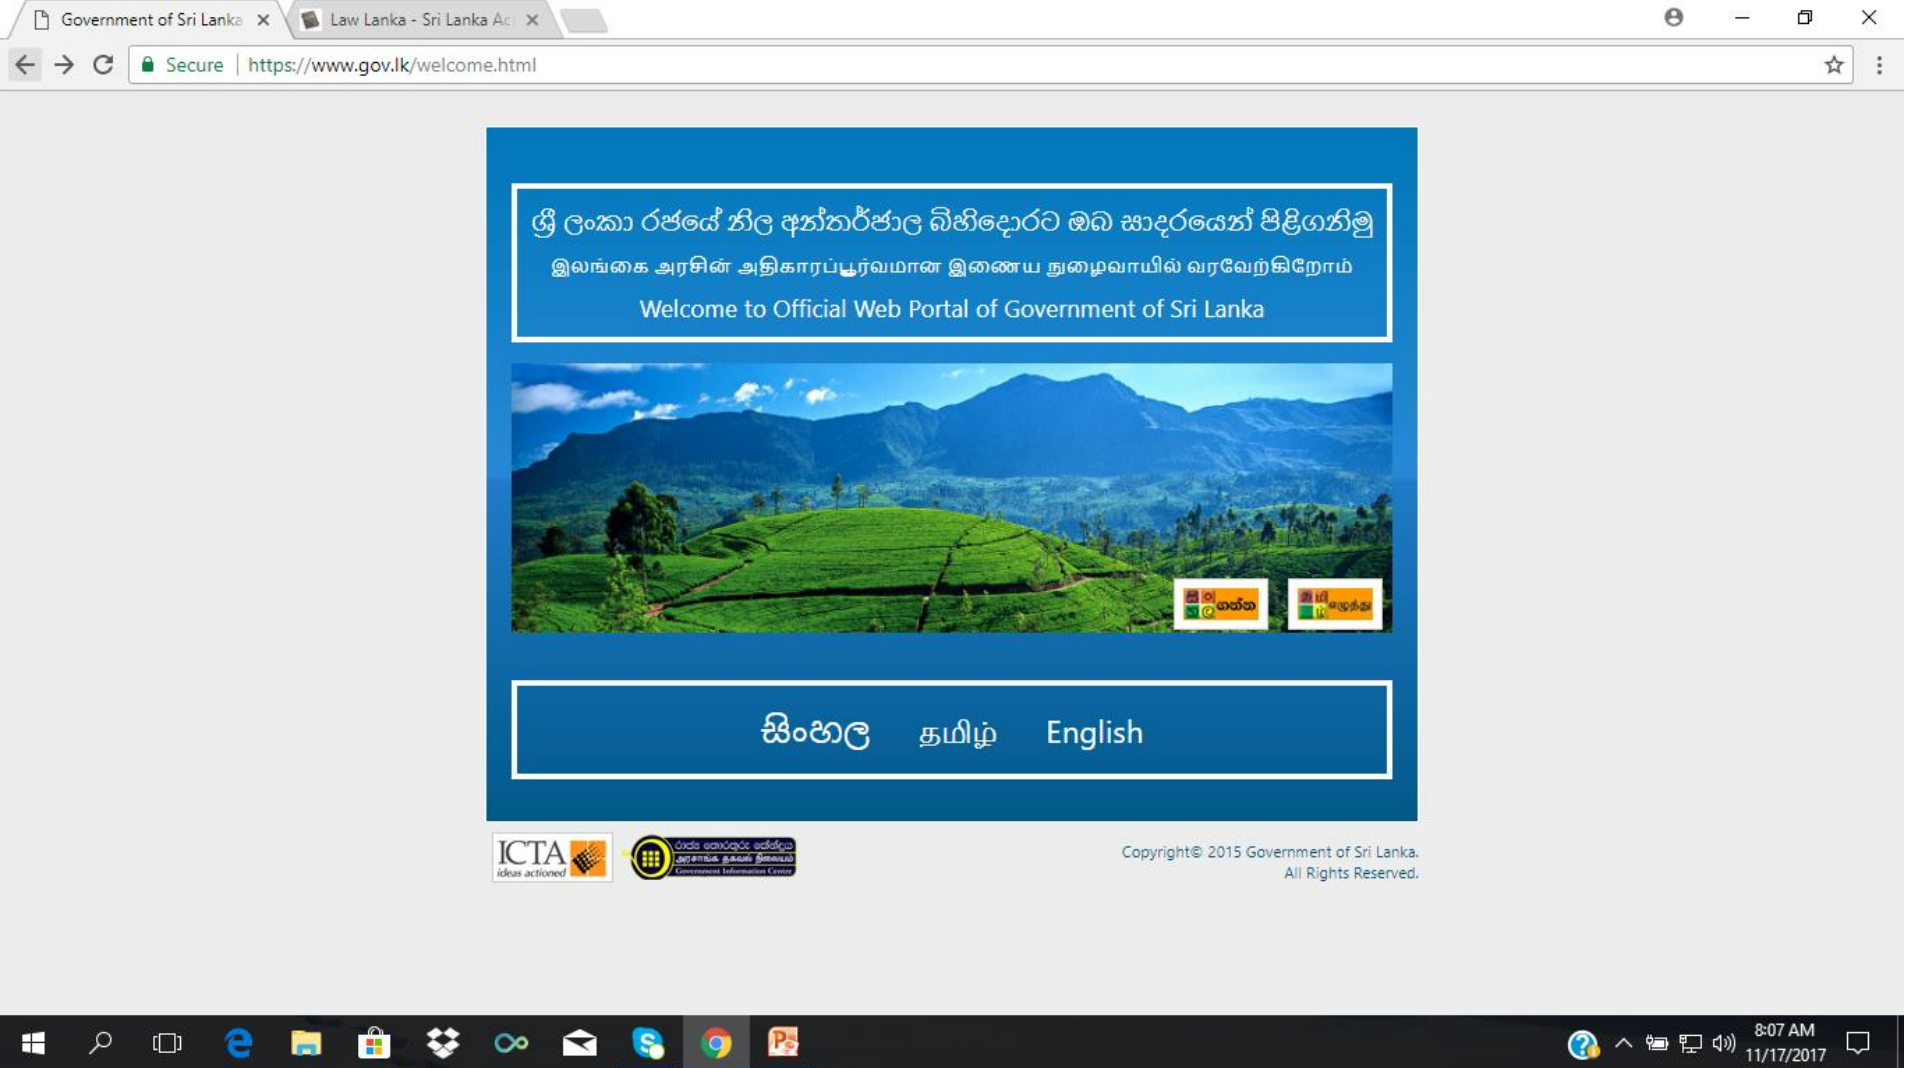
Government of Sri Lanka ×
Law Lanka - Sri Lanka Ac ×

Secure | https://www.gov.lk/welcome.html

ශ්‍රී ලංකා රජයේ නිල අන්තර්ජාල බිහිදොරට ඔබ සාදරයෙන් පිළිගනිමු
இலங்கை அரசின் அதிகாரப்பூர்வமான இணைய நுழைவாயில் வரவேற்கிறோம்
Welcome to Official Web Portal of Government of Sri Lanka

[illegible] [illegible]

සිංහල தமிழ் English

ICTA ideas actioned

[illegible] Government Information Centre

Copyright© 2015 Government of Sri Lanka.
All Rights Reserved.

8:07 AM
11/17/2017